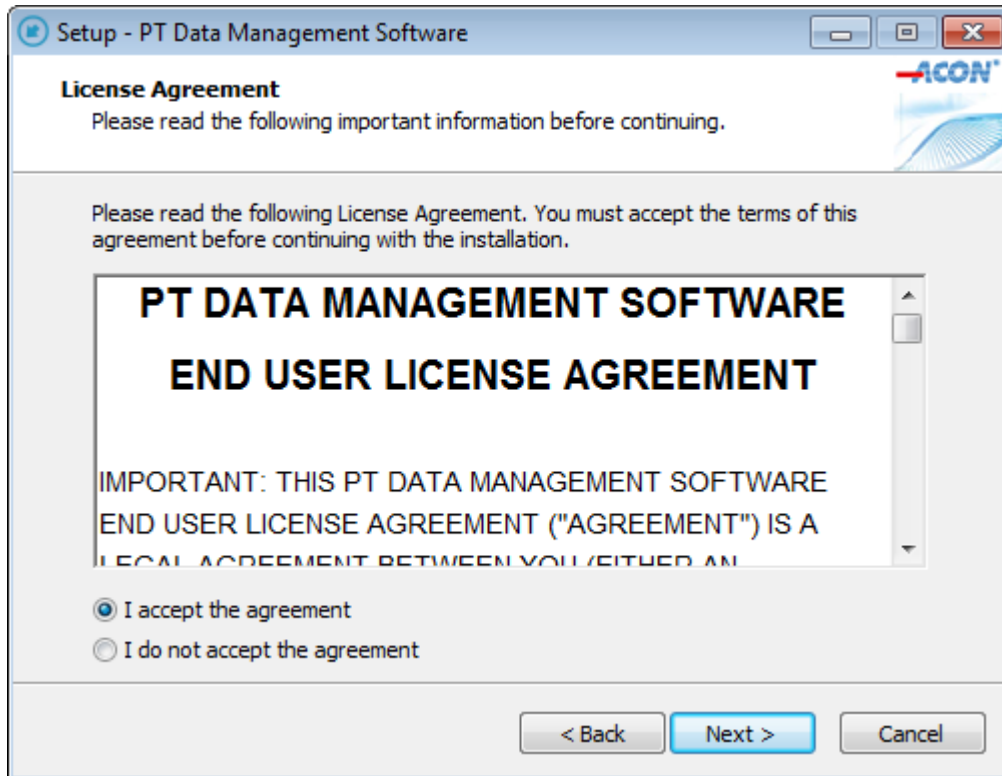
Setup - PT Data Management Software

License Agreement
Please read the following important information before continuing.

ACON

Please read the following License Agreement. You must accept the terms of this agreement before continuing with the installation.

PT DATA MANAGEMENT SOFTWARE

END USER LICENSE AGREEMENT

IMPORTANT: THIS PT DATA MANAGEMENT SOFTWARE END USER LICENSE AGREEMENT ("AGREEMENT") IS A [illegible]

I accept the agreement
I do not accept the agreement

< Back
Next >
Cancel